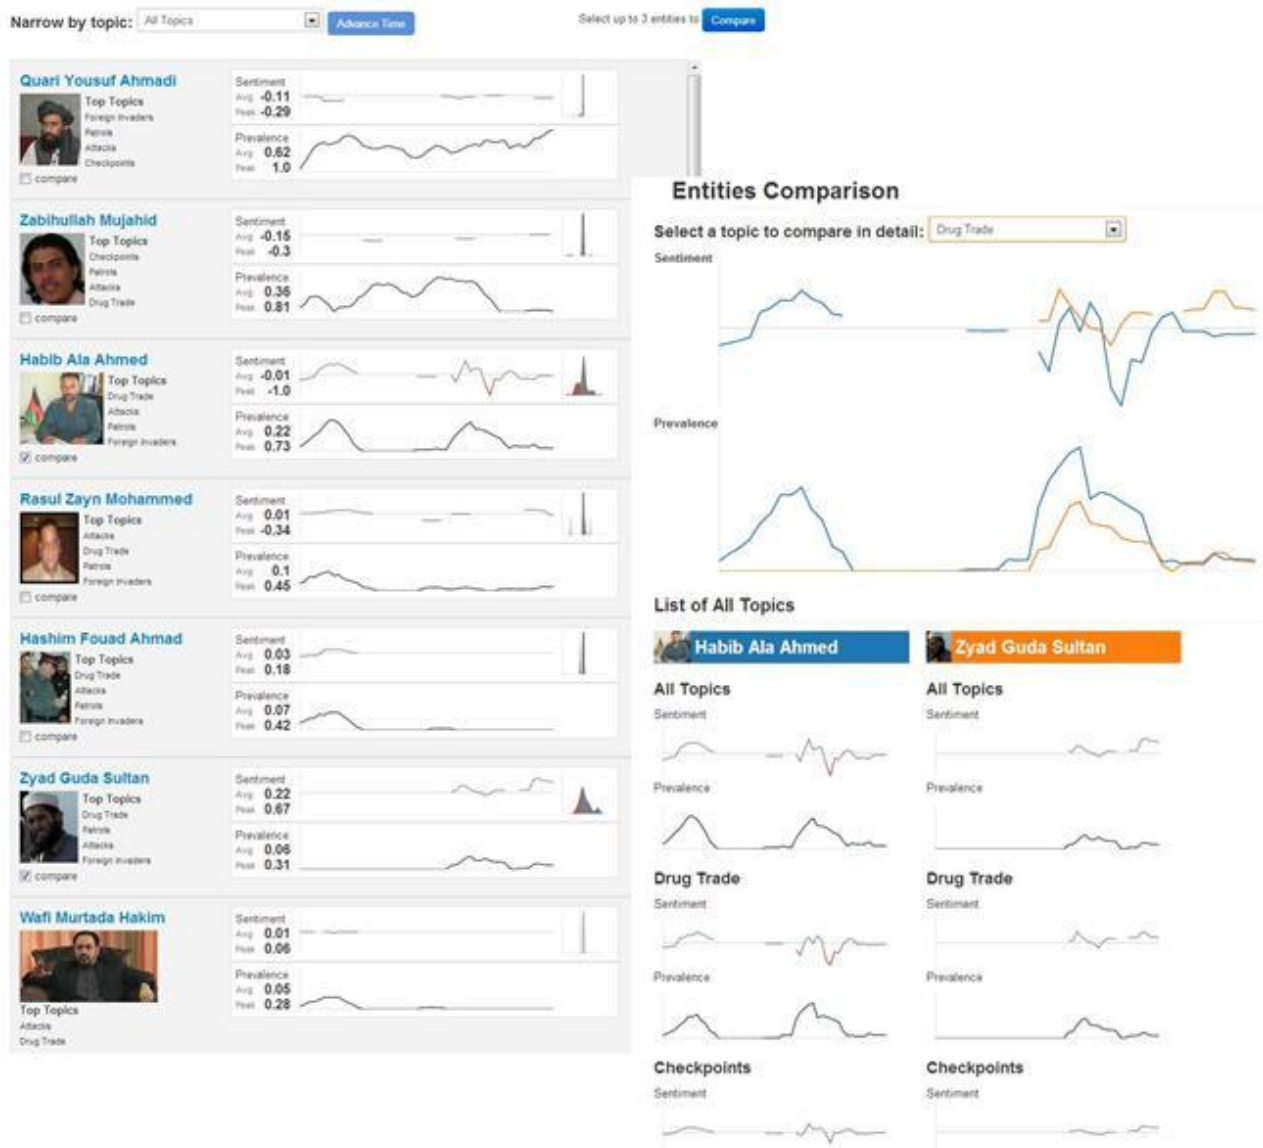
Narrow by topic: All Topics Advance Time

Select up to 3 entities to Compare

Quari Yousuf Ahmadi
Top Topics
Foreign Invaders
Patrols
Attacks
Checkpoints
compare

Sentiment
Avg -0.11
Peak -0.29
Prevalence
Avg 0.62
Peak 1.0

Zabihullah Mujahid
Top Topics
Checkpoints
Patrols
Attacks
Drug Trade
compare

Sentiment
Avg -0.15
Peak -0.3
Prevalence
Avg 0.36
Peak 0.81

Habib Ala Ahmed
Top Topics
Drug Trade
Attacks
Patrols
Foreign Invaders
compare

Sentiment
Avg -0.01
Peak -1.0
Prevalence
Avg 0.22
Peak 0.73

Rasul Zayn Mohammed
Top Topics
Attacks
Drug Trade
Patrols
Foreign Invaders
compare

Sentiment
Avg 0.01
Peak -0.34
Prevalence
Avg 0.1
Peak 0.45

Hashim Fouad Ahmad
Top Topics
Drug Trade
Attacks
Patrols
Foreign Invaders
compare

Sentiment
Avg 0.03
Peak 0.18
Prevalence
Avg 0.07
Peak 0.42

Zyad Guda Sultan
Top Topics
Drug Trade
Patrols
Attacks
Foreign Invaders
compare

Sentiment
Avg 0.22
Peak 0.67
Prevalence
Avg 0.06
Peak 0.31

Wafi Murtada Hakim
Top Topics
Attacks
Drug Trade

Sentiment
Avg 0.01
Peak 0.06
Prevalence
Avg 0.05
Peak 0.28

Entities Comparison

Select a topic to compare in detail: Drug Trade

Sentiment

Prevalence

List of All Topics

Habib Ala Ahmed

Zyad Guda Sultan

All Topics
Sentiment
Prevalence

All Topics
Sentiment
Prevalence

Drug Trade
Sentiment
Prevalence

Drug Trade
Sentiment
Prevalence

Checkpoints
Sentiment

Checkpoints
Sentiment